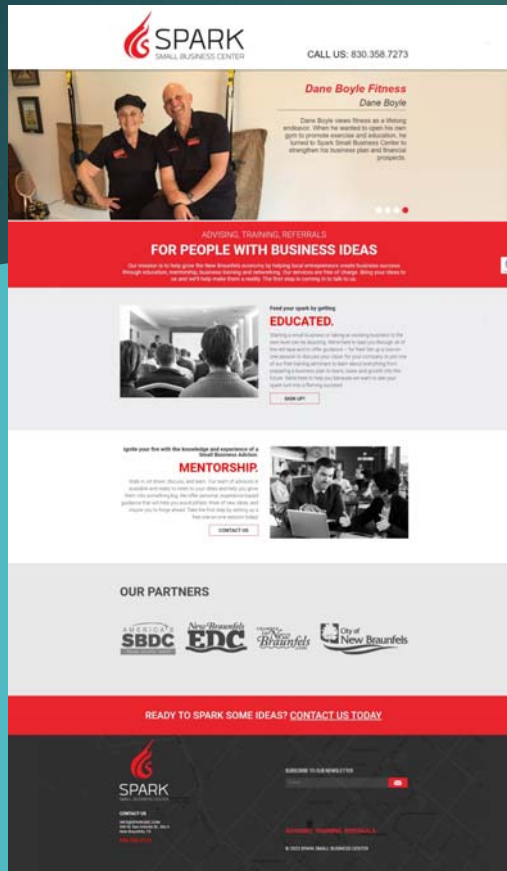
SPARK
SMALL BUSINESS CENTER

CALL US: 830.358.7273

Dane Boyle Fitness
Dane Boyle

Dane Boyle views fitness as a lifelong endeavor. When he wanted to open his own gym to promote exercise and education, he turned to Spark Small Business Center to strengthen his business plan and financial prospects.

ADVISING, TRAINING, REFERRALS
FOR PEOPLE WITH BUSINESS IDEAS

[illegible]

Feed your spark by getting
EDUCATED.

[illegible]

SIGN UP!

Ignite your fire with the knowledge and experience of a Small Business Advisor.
MENTORSHIP.

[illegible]

CONTACT US

OUR PARTNERS

AMERICA'S SBDC

New Braunfels EDC

New Braunfels

City of New Braunfels

READY TO SPARK SOME IDEAS? CONTACT US TODAY

SPARK
SMALL BUSINESS CENTER

CONTACT US

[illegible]

SUBSCRIBE TO OUR NEWSLETTER

ADVISING, TRAINING, REFERRALS

© 2022 SPARK SMALL BUSINESS CENTER